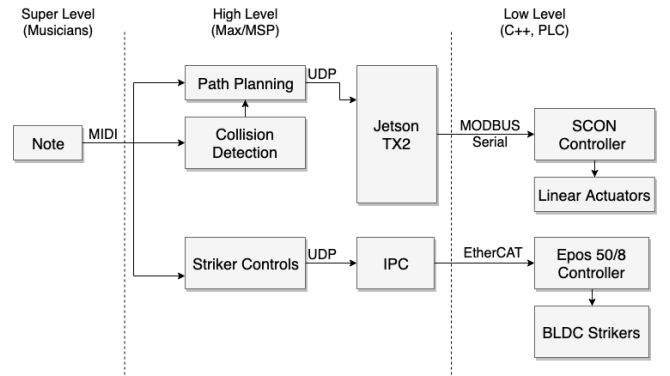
Super Level
(Musicians)

High Level
(Max/MSP)

Low Level
(C++, PLC)

Note

MIDI

Path Planning

UDP

Collision Detection

Jetson TX2

MODBUS Serial

SCON Controller

Linear Actuators

Striker Controls

UDP

IPC

EtherCAT

Epos 50/8 Controller

BLDC Strikers